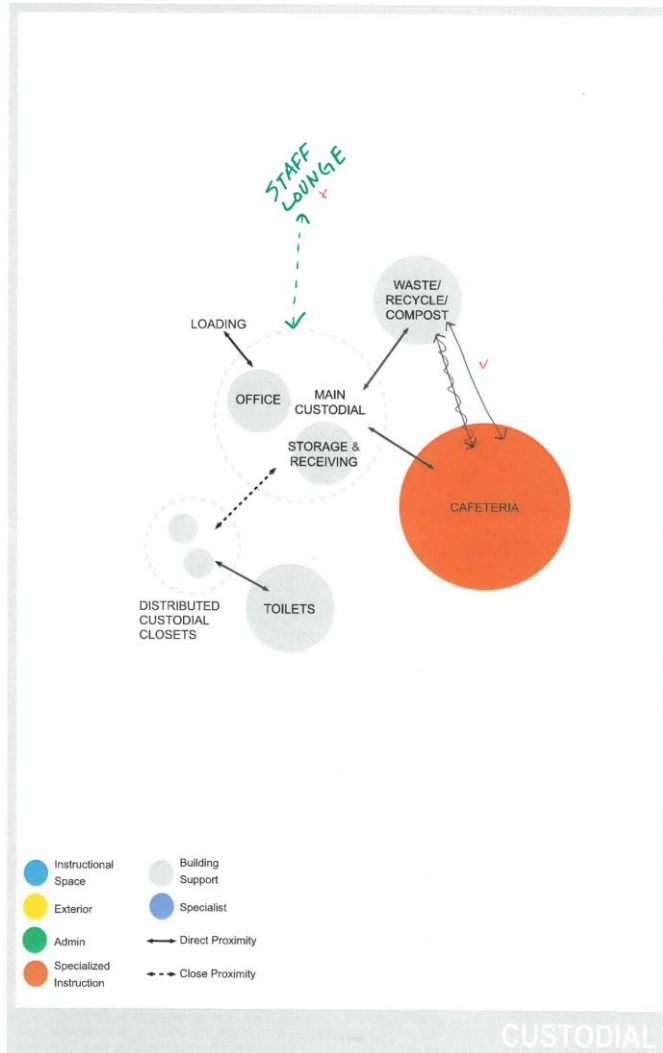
STAFF LOUNGE

WASTE/ RECYCLE/ COMPOST

LOADING

OFFICE

MAIN CUSTODIAL

STORAGE & RECEIVING

CAFETERIA

DISTRIBUTED CUSTODIAL CLOSETS

TOILETS

Instructional Space

Exterior

Admin

Specialized Instruction

Building Support

Specialist

Direct Proximity

Close Proximity

CUSTODIAL